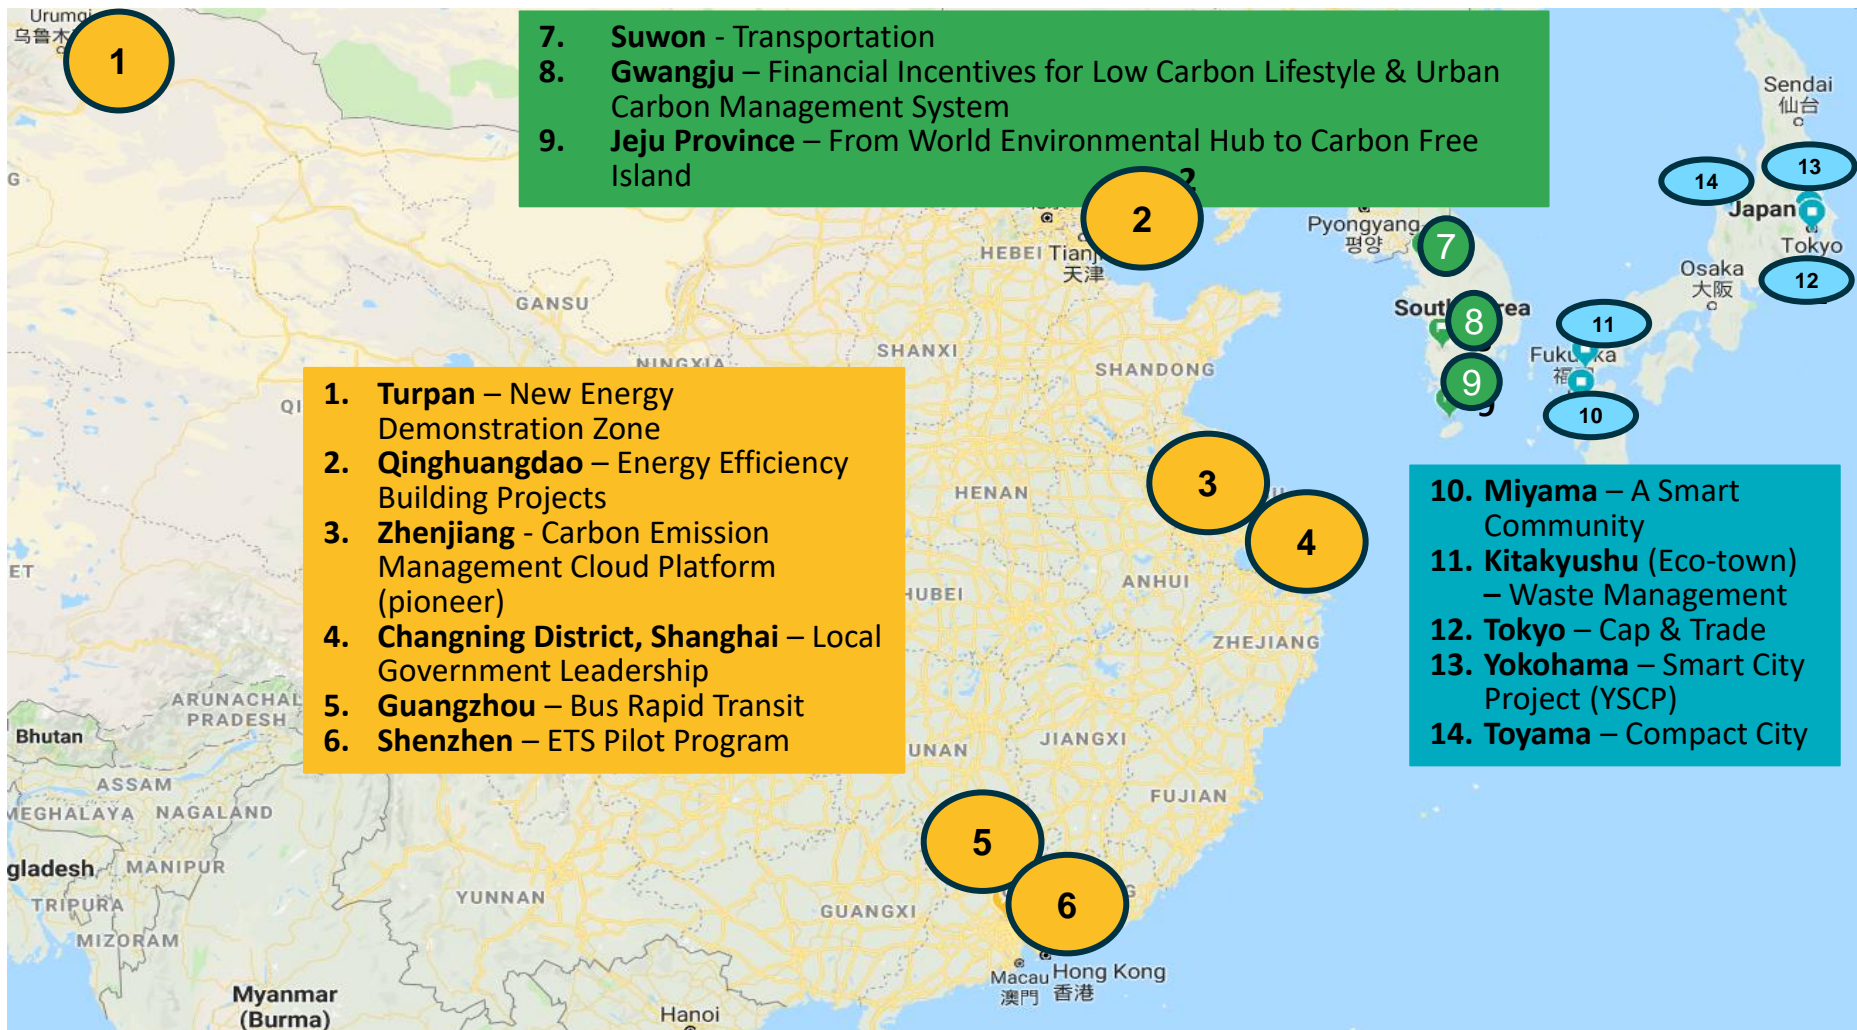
Urumqi
乌鲁木
1

7. **Suwon** - Transportation
8. **Gwangju** – Financial Incentives for Low Carbon Lifestyle & Urban Carbon Management System
9. **Jeju Province** – From World Environmental Hub to Carbon Free Island

Sendai
仙台
14
13
Japan
Tokyo
12
Osaka
大阪
11
Fukuoka
福
10
2
HEBEI Tianjin
天津
Pyongyang
평양
7
South Korea
8
9
GANSU
NINGXIA
SHANXI
SHANDONG
QI
G
ET

1. **Turpan** – New Energy Demonstration Zone
2. **Qinghuangdao** – Energy Efficiency Building Projects
3. **Zhenjiang** - Carbon Emission Management Cloud Platform (pioneer)
4. **Changning District, Shanghai** – Local Government Leadership
5. **Guangzhou** – Bus Rapid Transit
6. **Shenzhen** – ETS Pilot Program

3
4
HENAN
HUBEI
ANHUI
ZHEJIANG
UNAN
JIANGXI
FUJIAN

10. **Miyama** – A Smart Community
11. **Kitakyushu** (Eco-town) – Waste Management
12. **Tokyo** – Cap & Trade
13. **Yokohama** – Smart City Project (YSCP)
14. **Toyama** – Compact City

ARUNACHAL PRADESH
Bhutan
ASSAM
MEGHALAYA
NAGALAND
gladesh
MANIPUR
TRIPURA
MIZORAM
YUNNAN
GUANGXI
5
6
Macau
澳門
Hong Kong
香港
Myanmar
(Burma)
Hanoi